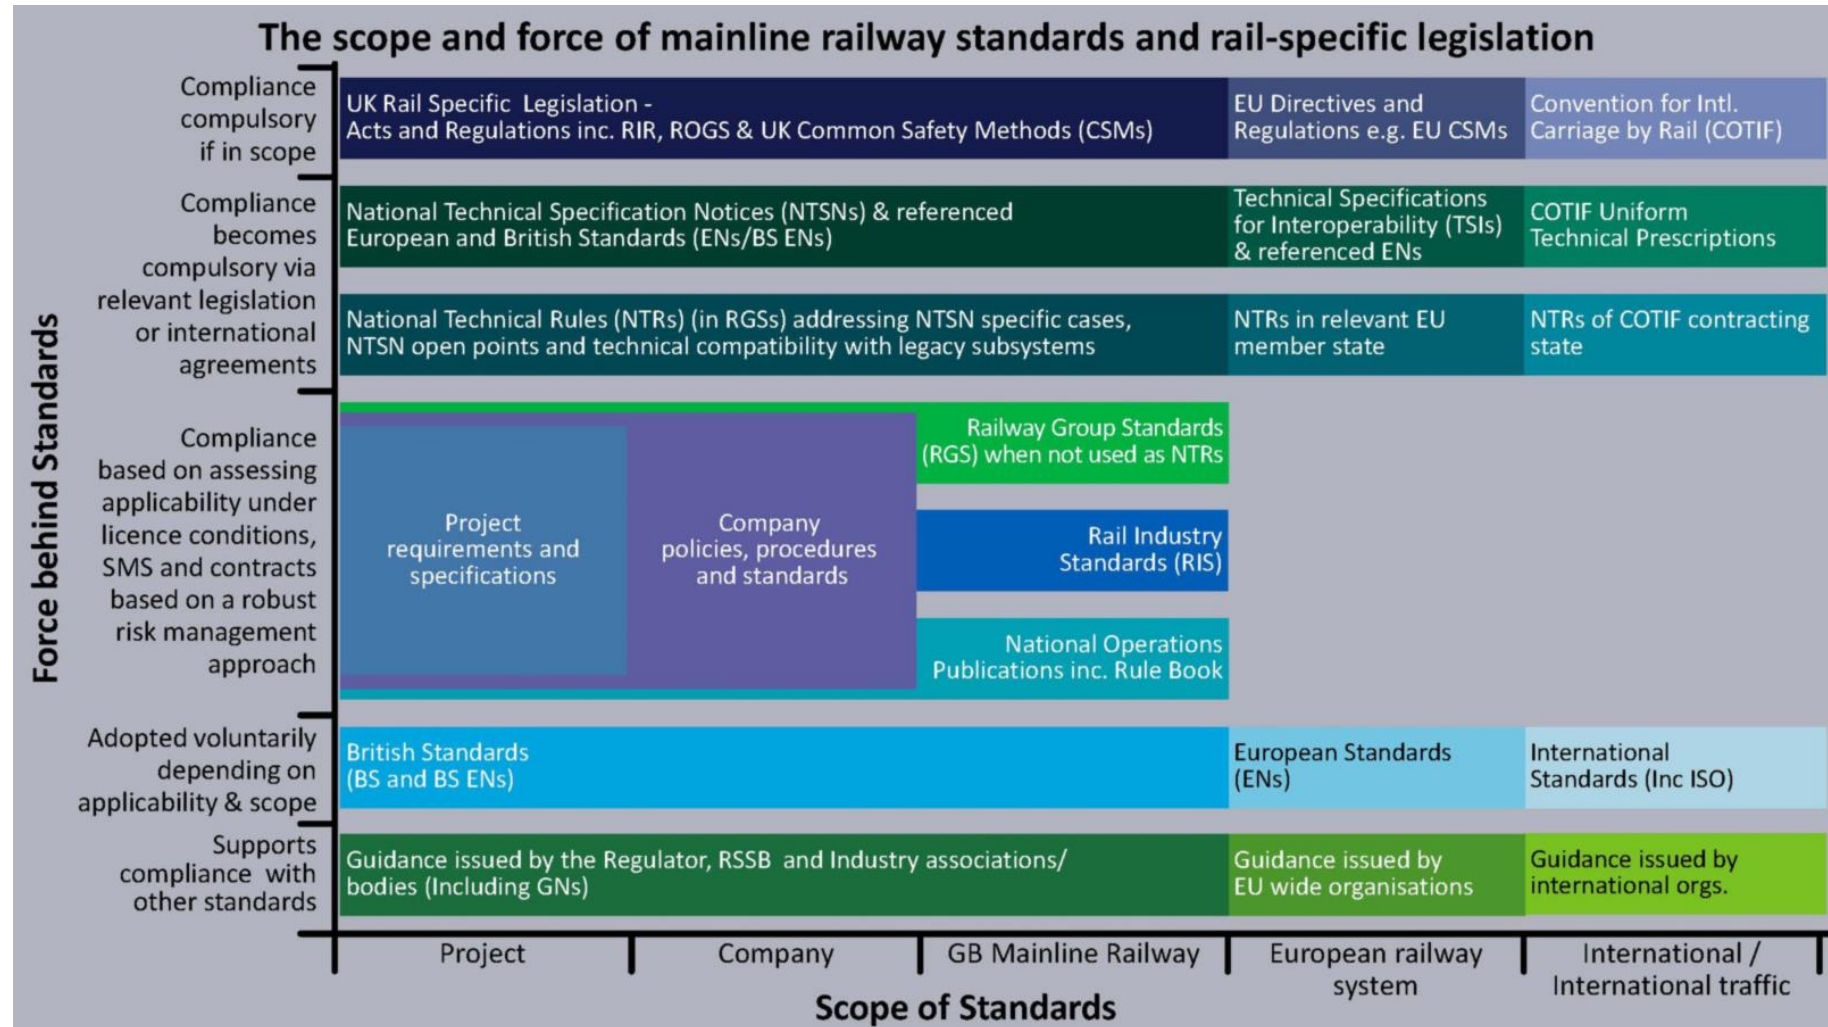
The scope and force of mainline railway standards and rail-specific legislation

Force behind Standards

Compliance compulsory if in scope

UK Rail Specific Legislation - Acts and Regulations inc. RIR, ROGS & UK Common Safety Methods (CSMs)

EU Directives and Regulations e.g. EU CSMs

Convention for Intl. Carriage by Rail (COTIF)

Compliance becomes compulsory via relevant legislation or international agreements

National Technical Specification Notices (NTSNs) & referenced European and British Standards (ENs/BS ENs)

Technical Specifications for Interoperability (TSIs) & referenced ENs

COTIF Uniform Technical Prescriptions

National Technical Rules (NTRs) (in RGSs) addressing NTSN specific cases, NTSN open points and technical compatibility with legacy subsystems

NTRs in relevant EU member state

NTRs of COTIF contracting state

Compliance based on assessing applicability under licence conditions, SMS and contracts based on a robust risk management approach

Project requirements and specifications

Company policies, procedures and standards

Railway Group Standards (RGS) when not used as NTRs

Rail Industry Standards (RIS)

National Operations Publications inc. Rule Book

Adopted voluntarily depending on applicability & scope

British Standards (BS and BS ENs)

European Standards (ENs)

International Standards (Inc ISO)

Supports compliance with other standards

Guidance issued by the Regulator, RSSB and Industry associations/ bodies (Including GNs)

Guidance issued by EU wide organisations

Guidance issued by international orgs.

Project

Company

GB Mainline Railway

European railway system

International / International traffic

Scope of Standards